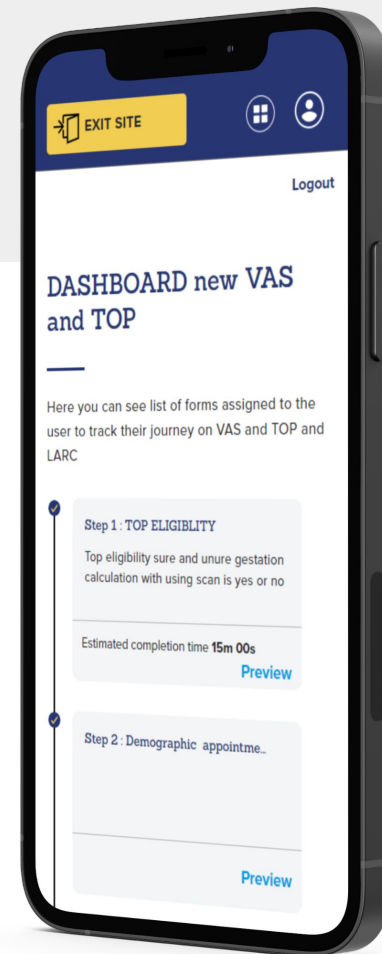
EXIT SITE

Logout

DASHBOARD new VAS and TOP

Here you can see list of forms assigned to the user to track their journey on VAS and TOP and LARC

Step 1 : TOP ELIGIBLITY

Top eligibility sure and unure gestation calculation with using scan is yes or no

Estimated completion time **15m 00s**

Preview

Step 2 : Demographic appointme...

Preview